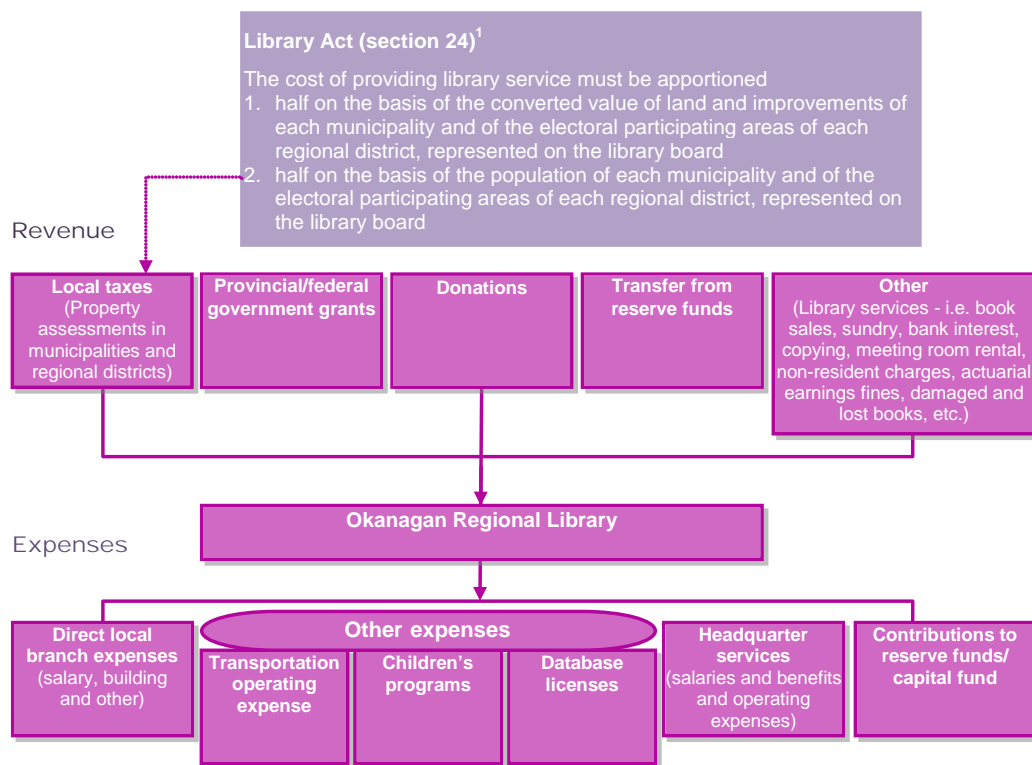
Library Act (section 24)$^1$

The cost of providing library service must be apportioned
1. half on the basis of the converted value of land and improvements of each municipality and of the electoral participating areas of each regional district, represented on the library board
2. half on the basis of the population of each municipality and of the electoral participating areas of each regional district, represented on the library board

Revenue

Local taxes (Property assessments in municipalities and regional districts)

Provincial/federal government grants

Donations

Transfer from reserve funds

Other (Library services - i.e. book sales, sundry, bank interest, copying, meeting room rental, non-resident charges, actuarial earnings fines, damaged and lost books, etc.)

Okanagan Regional Library

Expenses

Direct local branch expenses (salary, building and other)

Other expenses

Transportation operating expense

Children's programs

Database licenses

Headquarter services (salaries and benefits and operating expenses)

Contributions to reserve funds/ capital fund